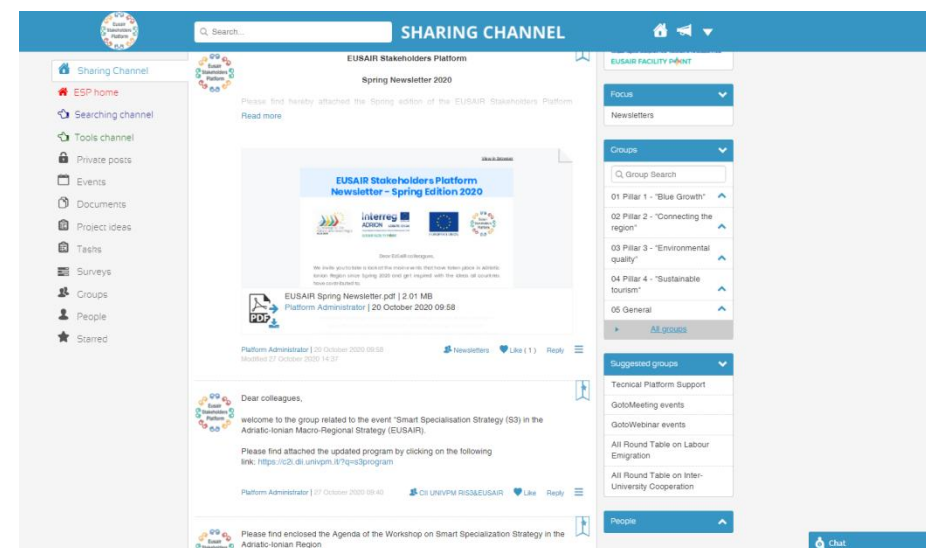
Eusair Stakeholders Platform

Search...

SHARING CHANNEL

Sharing Channel
ESP home
Searching channel
Tools channel
Private posts
Events
Documents
Project ideas
Tasks
Surveys
Groups
People
Starred

EUSAIR Stakeholders Platform

Spring Newsletter 2020

Please find hereby attached the Spring edition of the EUSAIR Stakeholders Platform

Read more

EUSAIR Stakeholders Platform Newsletter – Spring Edition 2020

Interreg ADRION

Dear EUSAIR colleagues,

We invite you to take a look at the interviews that have taken place in Adriatic Ionian Region since Spring 2020 and get inspired with the ideas all countries have contributed to.

EUSAIR Spring Newsletter.pdf | 2.01 MB
Platform Administrator | 20 October 2020 09:58

Platform Administrator | 20 October 2020 09:58
Modified 27 October 2020 14:37

Newsletters Like (1) Reply

Dear colleagues,

welcome to the group related to the event "Smart Specialisation Strategy (S3) in the Adriatic-Ionian Macro-Regional Strategy (EUSAIR).

Please find attached the updated program by clicking on the following link: https://c2i.dii.univpm.it/?q=s3program

Platform Administrator | 27 October 2020 09:40

CII UNIVPM RIS3&EUSAIR Like Reply

Please find enclosed the Agenda of the Workshop on Smart Specialization Strategy in the Adriatic-Ionian Region

EUSAIR FACILITY POINT

Focus

Newsletters

Groups

Group Search

01 Pillar 1 - "Blue Growth"
02 Pillar 2 - "Connecting the region"
03 Pillar 3 - "Environmental quality"
04 Pillar 4 - "Sustainable tourism"
05 General

All groups

Suggested groups

Tecnical Platform Support
GotoMeeting events
GotoWebinar events
All Round Table on Labour Emigration
All Round Table on Inter-University Cooperation

People

Chat